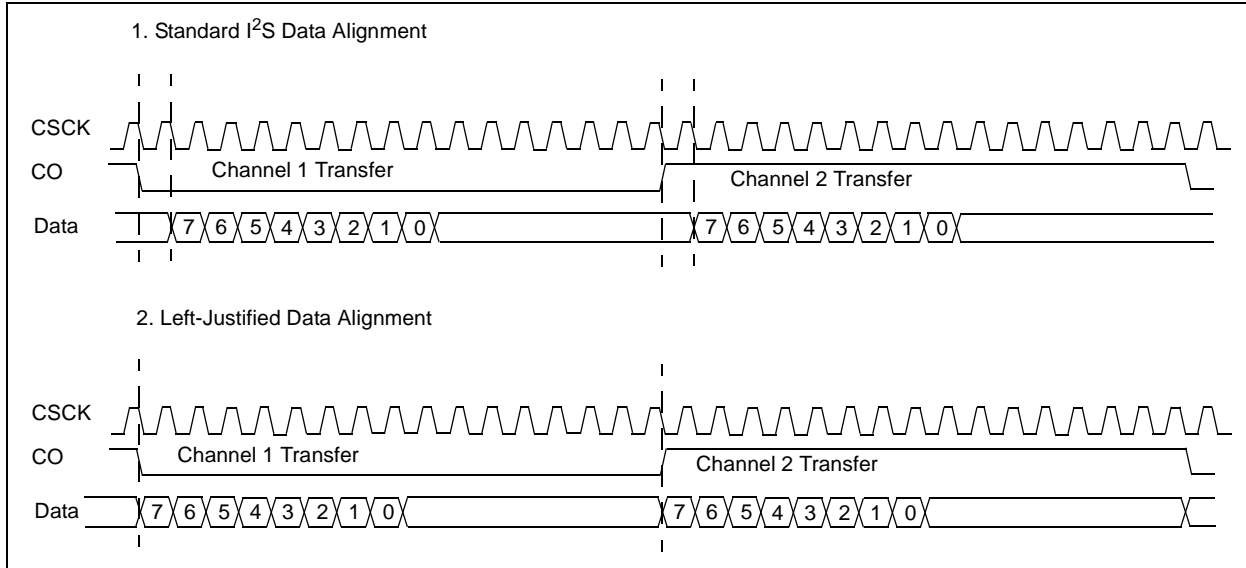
1. Standard I$^2$S Data Alignment

CSCK

CO

Channel 1 Transfer

Channel 2 Transfer

Data

7 6 5 4 3 2 1 0

7 6 5 4 3 2 1 0

2. Left-Justified Data Alignment

CSCK

CO

Channel 1 Transfer

Channel 2 Transfer

Data

7 6 5 4 3 2 1 0

7 6 5 4 3 2 1 0